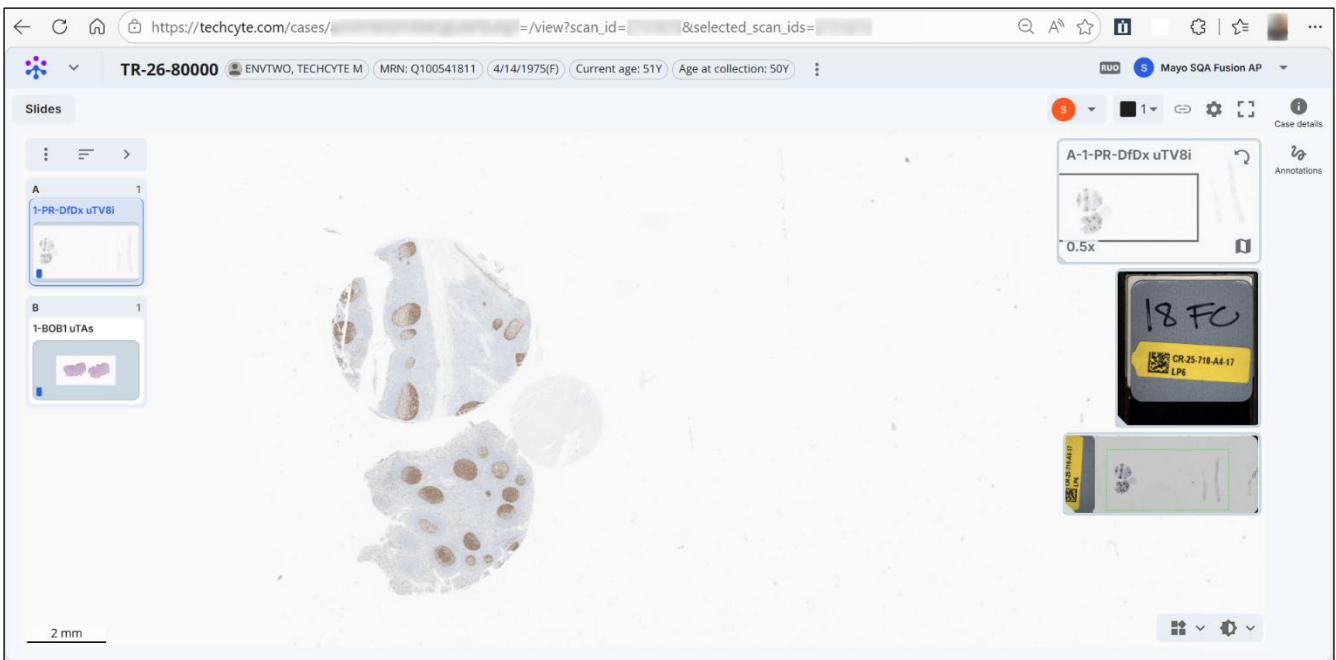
https://techcyte.com/cases/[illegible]=/view?scan_id=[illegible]&selected_scan_ids=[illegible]

TR-26-80000 ENVTWO, TECHCYTE M MRN: Q100541811 4/14/1975(F) Current age: 51Y Age at collection: 50Y

RUO S Mayo SQA Fusion AP

Slides

S 1

Case details

Annotations

A 1
1-PR-DfDx uTV8i

B 1
1-BOB1 uTAs

A-1-PR-DfDx uTV8i

0.5x

18 FC

CR-25-718-A4-17
LP6

2 mm